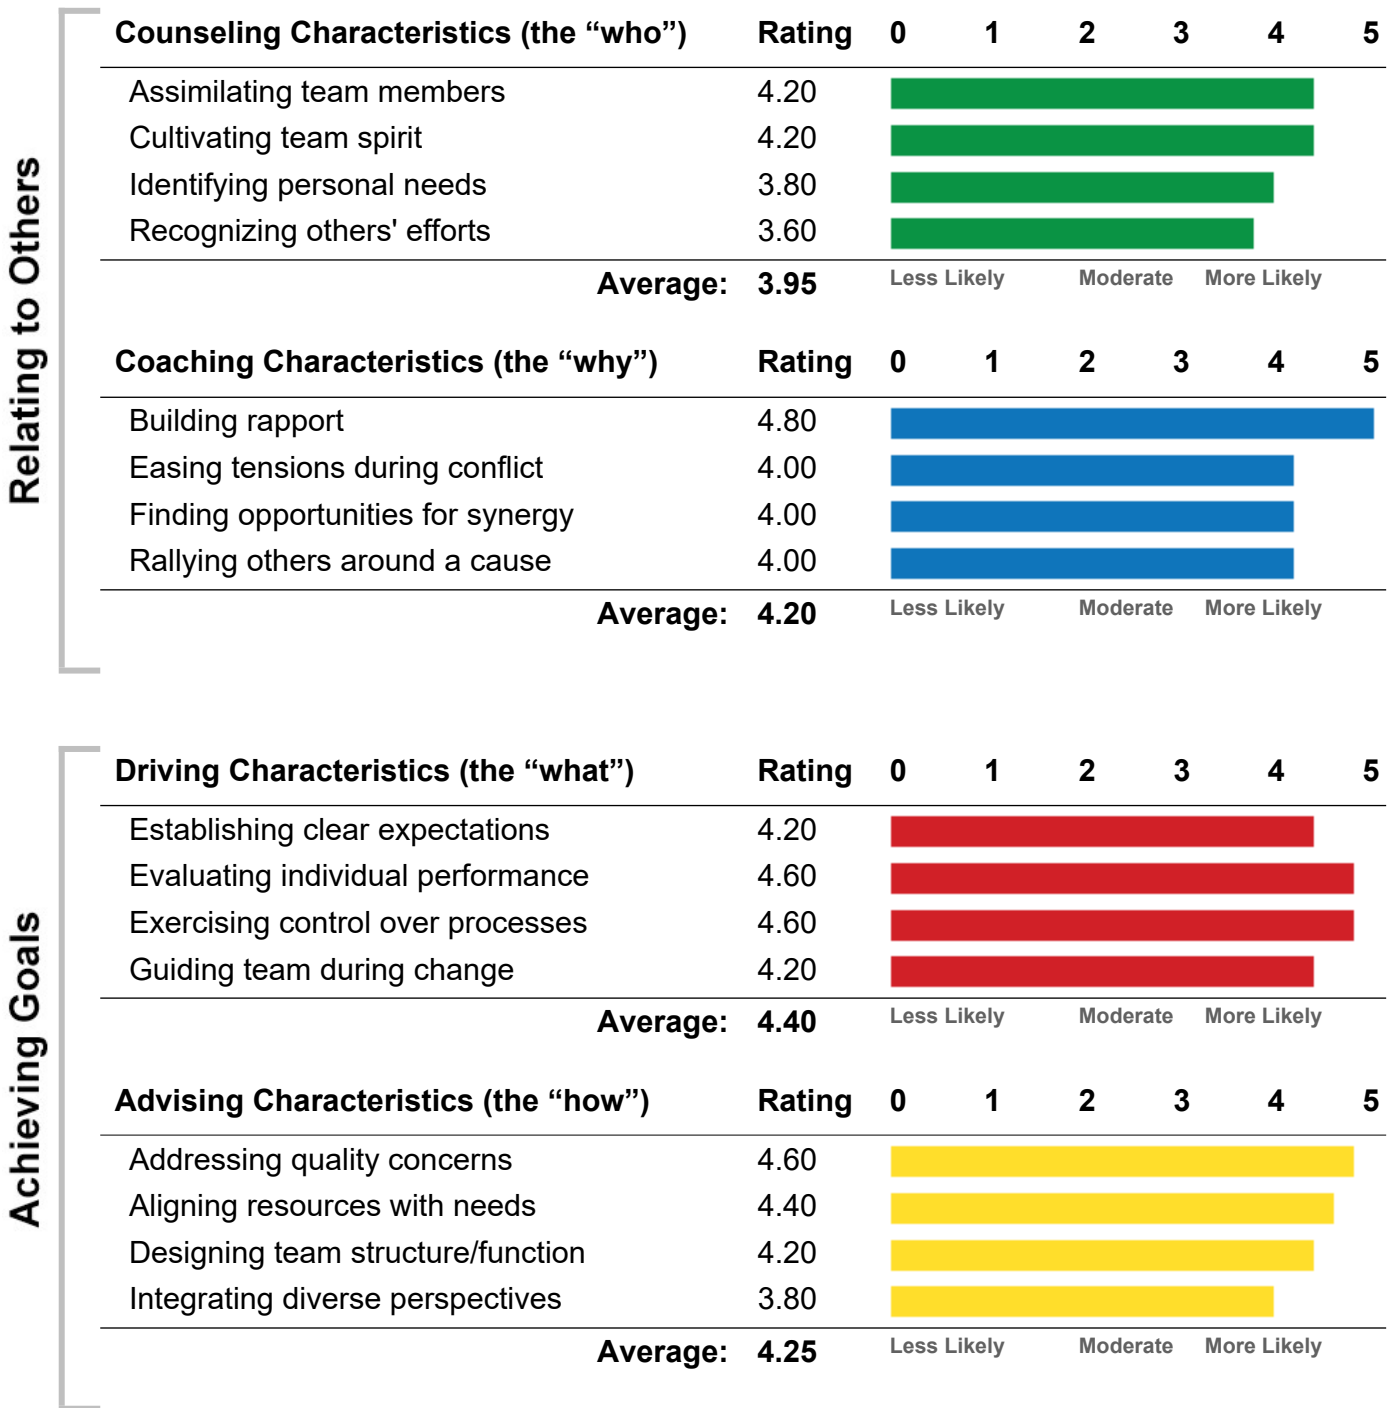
Relating to Others

| Counseling Characteristics (the “who”) | Rating | 0 1 2 3 4 5 |
|---|---|---|
| Assimilating team members | 4.20 | |
| Cultivating team spirit | 4.20 | |
| Identifying personal needs | 3.80 | |
| Recognizing others' efforts | 3.60 | |
| Average: | 3.95 | Less Likely Moderate More Likely |

| Coaching Characteristics (the “why”) | Rating | 0 1 2 3 4 5 |
|---|---|---|
| Building rapport | 4.80 | |
| Easing tensions during conflict | 4.00 | |
| Finding opportunities for synergy | 4.00 | |
| Rallying others around a cause | 4.00 | |
| Average: | 4.20 | Less Likely Moderate More Likely |

Achieving Goals

| Driving Characteristics (the “what”) | Rating | 0 1 2 3 4 5 |
|---|---|---|
| Establishing clear expectations | 4.20 | |
| Evaluating individual performance | 4.60 | |
| Exercising control over processes | 4.60 | |
| Guiding team during change | 4.20 | |
| Average: | 4.40 | Less Likely Moderate More Likely |

| Advising Characteristics (the “how”) | Rating | 0 1 2 3 4 5 |
|---|---|---|
| Addressing quality concerns | 4.60 | |
| Aligning resources with needs | 4.40 | |
| Designing team structure/function | 4.20 | |
| Integrating diverse perspectives | 3.80 | |
| Average: | 4.25 | Less Likely Moderate More Likely |